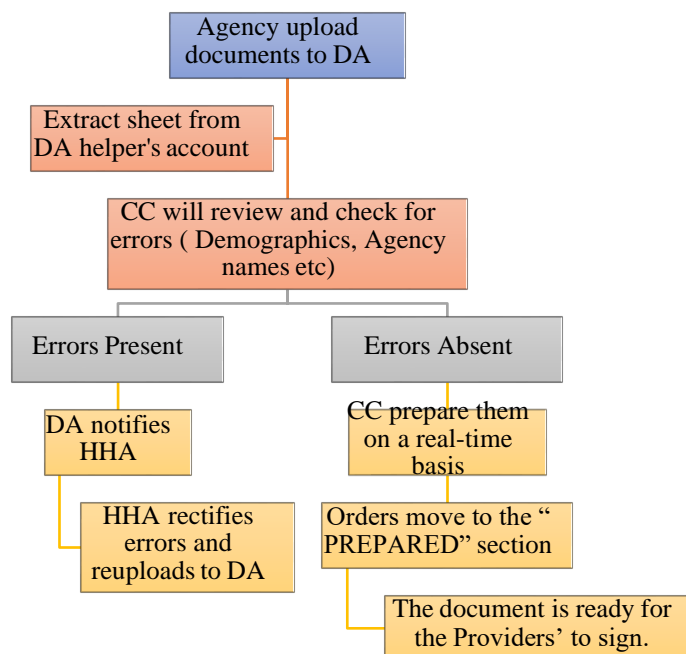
Agency upload documents to DA

Extract sheet from DA helper's account

CC will review and check for errors ( Demographics, Agency names etc)

Errors Present

Errors Absent

DA notifies HHA

HHA rectifies errors and reuploads to DA

CC prepare them on a real-time basis

Orders move to the “ PREPARED” section

The document is ready for the Providers’ to sign.